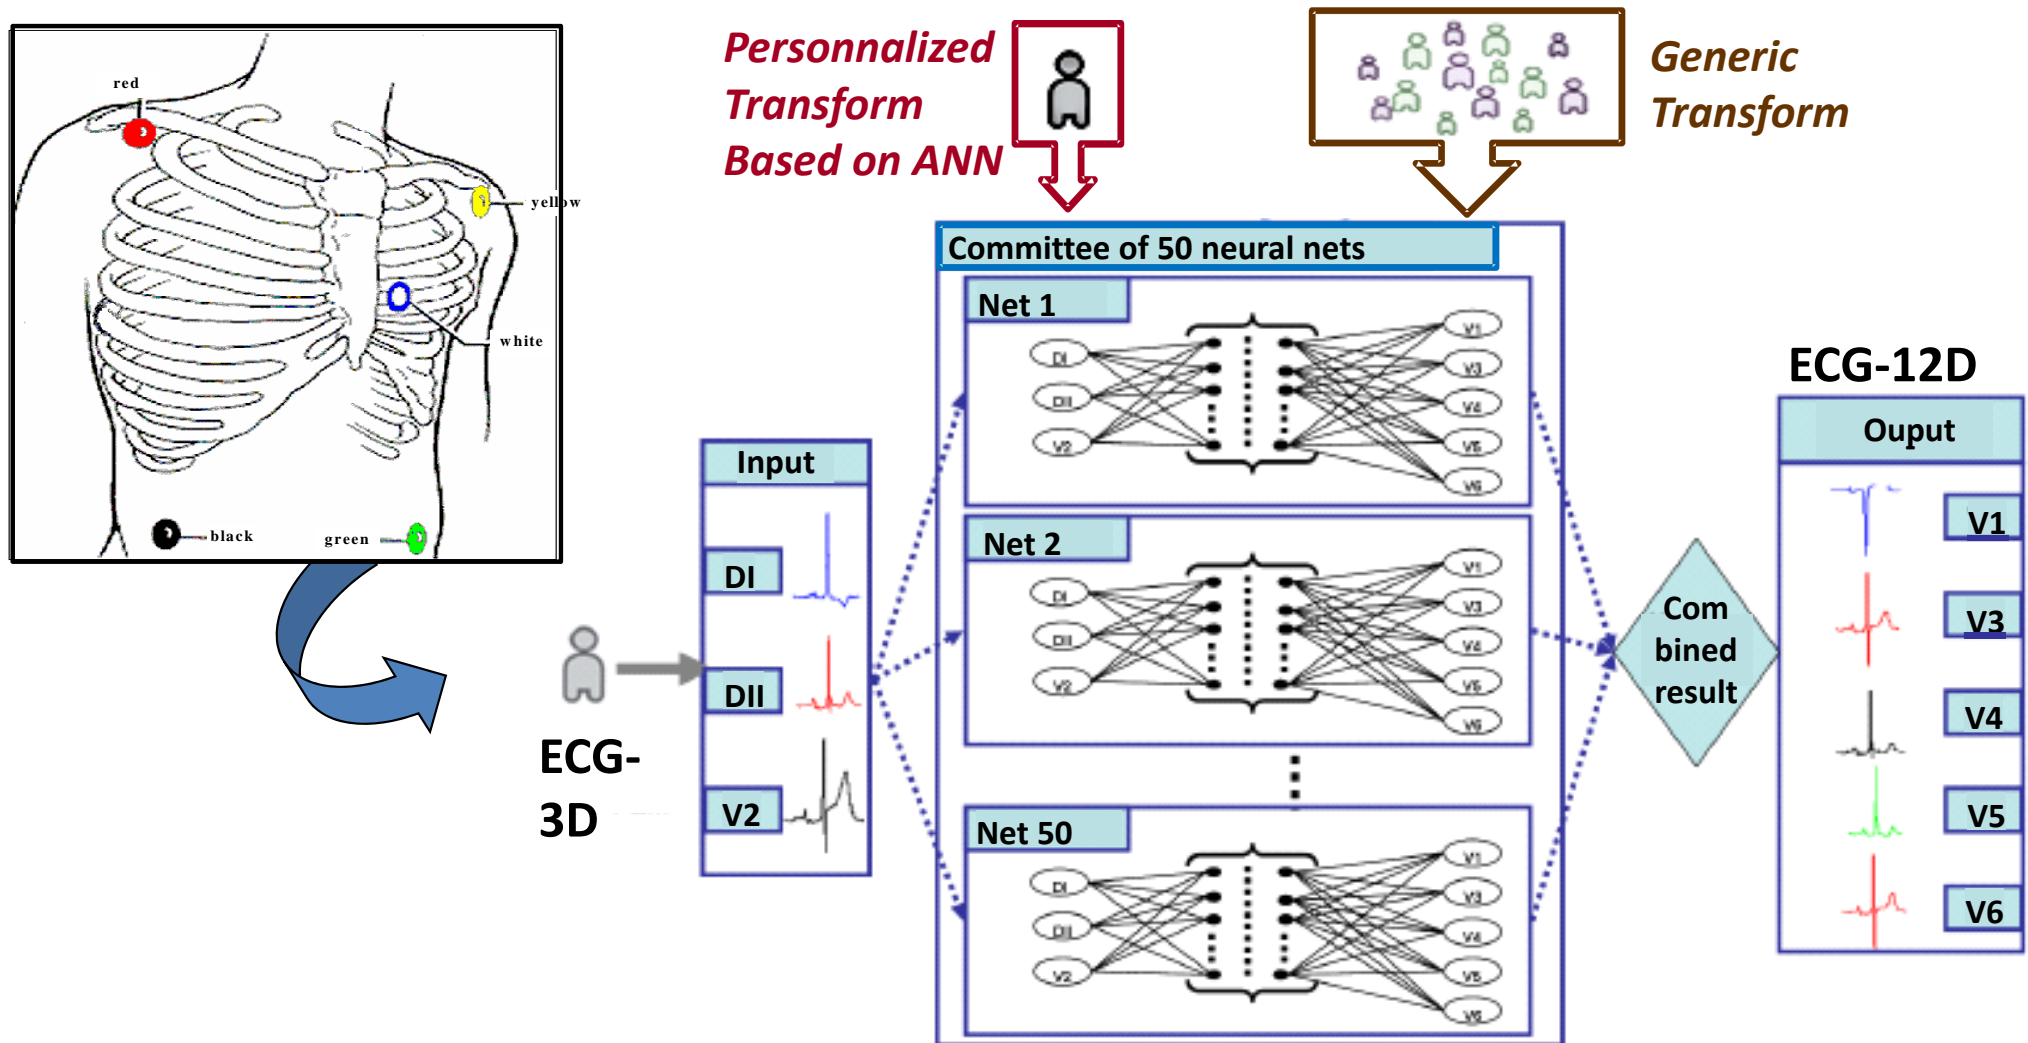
red
yellow
white
black
green

Personnalized Transform Based on ANN

Generic Transform

Committee of 50 neural nets

Net 1
DI
DII
V2
V1
V3
V4
V5
V6

Net 2
DI
DII
V2
V1
V3
V4
V5
V6

Net 50
DI
DII
V2
V1
V3
V4
V5
V6

Input
DI
DII
V2

ECG-3D

Com bined result

ECG-12D

Ouput
V1
V3
V4
V5
V6